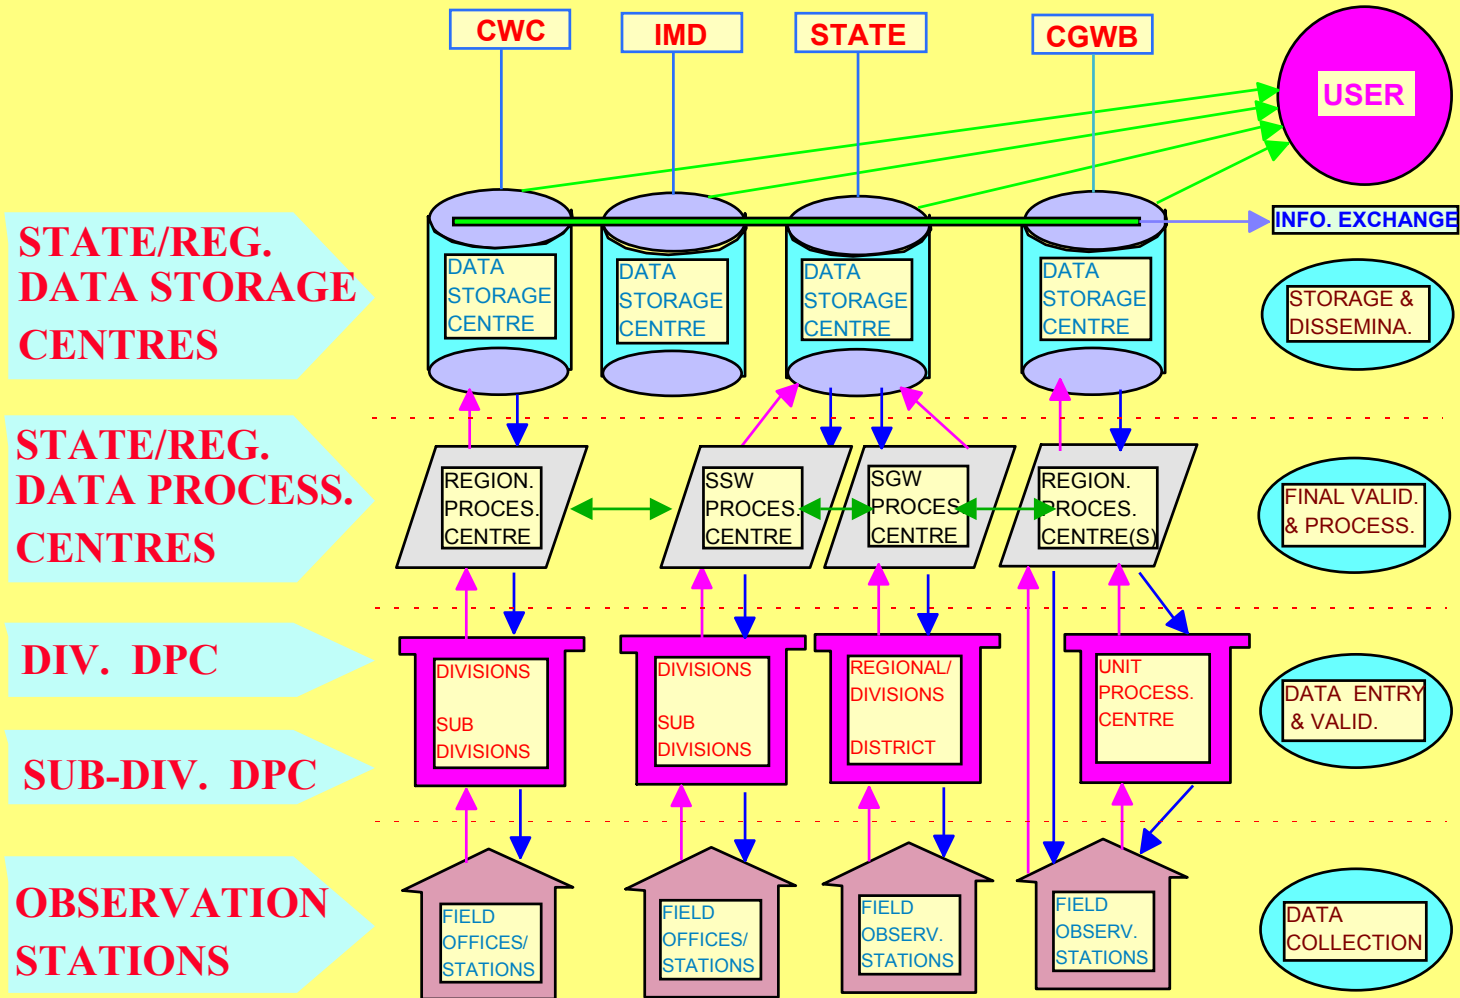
CWC
IMD
STATE
CGWB
USER

INFO. EXCHANGE

STATE/REG. DATA STORAGE CENTRES

DATA STORAGE CENTRE
DATA STORAGE CENTRE
DATA STORAGE CENTRE
DATA STORAGE CENTRE

STORAGE & DISSEMINA.

STATE/REG. DATA PROCESS. CENTRES

REGION. PROCES. CENTRE
SSW PROCES. CENTRE
SGW PROCES CENTRE
REGION. PROCES. CENTRE(S)

FINAL VALID. & PROCESS.

DIV. DPC

SUB-DIV. DPC

DIVISIONS

SUB DIVISIONS

DIVISIONS

SUB DIVISIONS

REGIONAL/ DIVISIONS

DISTRICT

UNIT PROCESS. CENTRE

DATA ENTRY & VALID.

OBSERVATION STATIONS

FIELD OFFICES/ STATIONS
FIELD OFFICES/ STATIONS
FIELD OBSERV. STATIONS
FIELD OBSERV. STATIONS

DATA COLLECTION